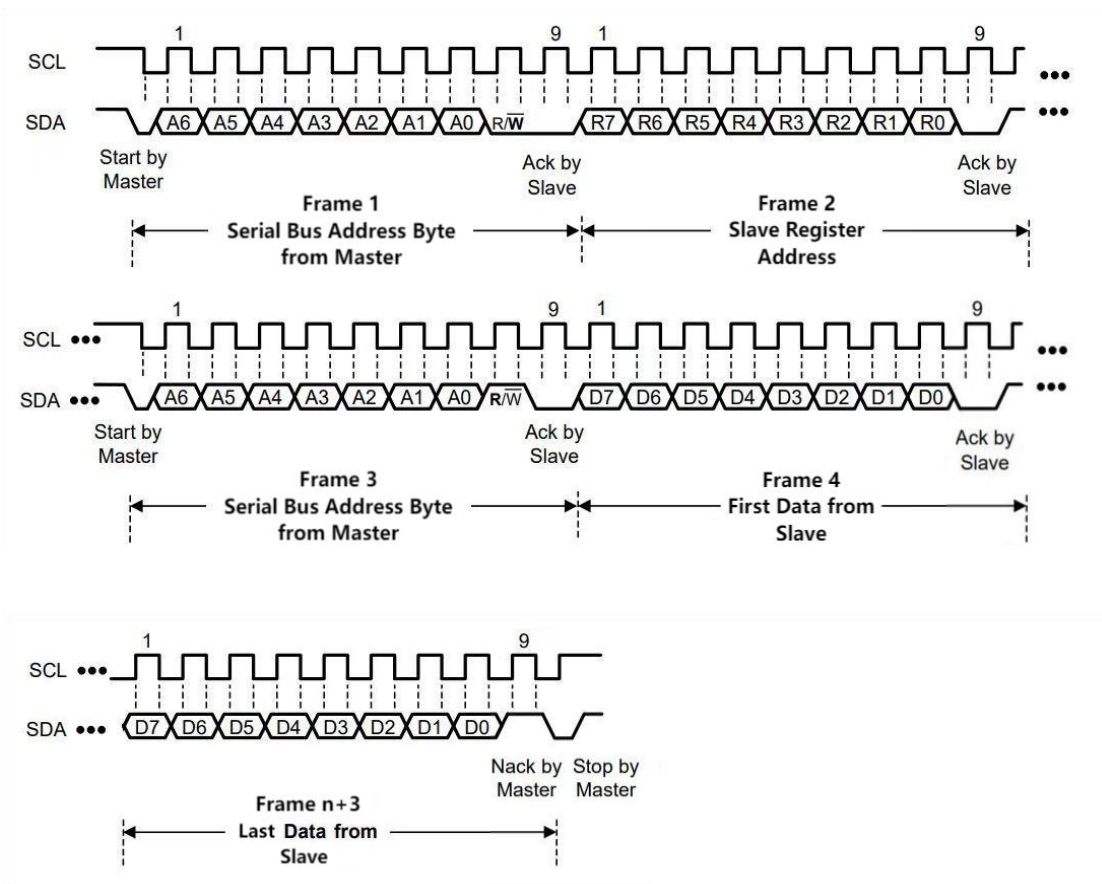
1 9 1 9

SCL •••

SDA A6 A5 A4 A3 A2 A1 A0 R/$\overline{W}$ R7 R6 R5 R4 R3 R2 R1 R0 •••

Start by Master

Ack by Slave

Ack by Slave

Frame 1
Serial Bus Address Byte from Master

Frame 2
Slave Register Address

1 9 1 9

SCL ••• •••

SDA ••• A6 A5 A4 A3 A2 A1 A0 R/$\overline{W}$ D7 D6 D5 D4 D3 D2 D1 D0 •••

Start by Master

Ack by Slave

Ack by Slave

Frame 3
Serial Bus Address Byte from Master

Frame 4
First Data from Slave

1 9

SCL •••

SDA ••• D7 D6 D5 D4 D3 D2 D1 D0

Nack by Master

Stop by Master

Frame n+3
Last Data from Slave